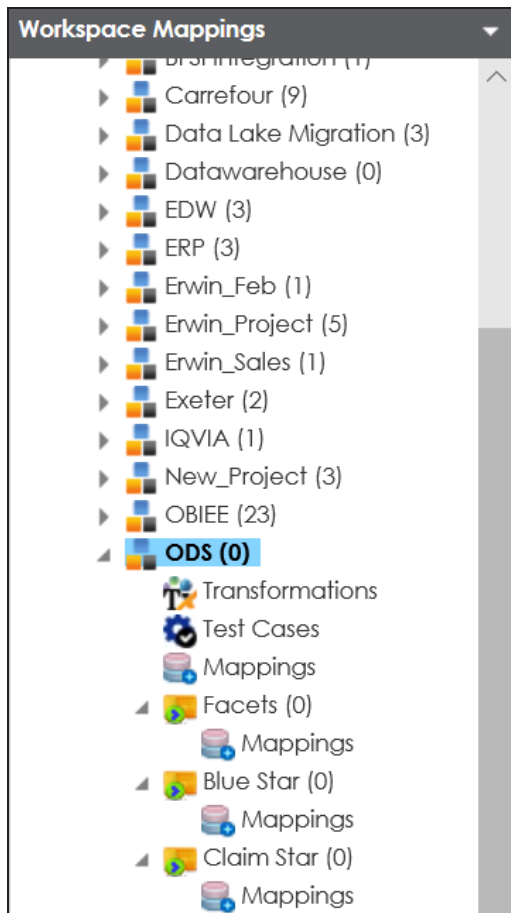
Workspace Mappings

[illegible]
Carrefour (9)
Data Lake Migration (3)
Datawarehouse (0)
EDW (3)
ERP (3)
Erwin_Feb (1)
Erwin_Project (5)
Erwin_Sales (1)
Exeter (2)
IQVIA (1)
New_Project (3)
OBIEE (23)
ODS (0)
Transformations
Test Cases
Mappings
Facets (0)
Mappings
Blue Star (0)
Mappings
Claim Star (0)
Mappings